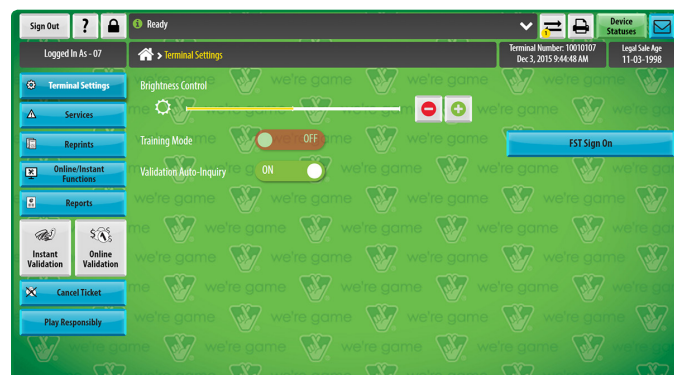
Sign Out ? Ready Device Statuses

Logged In As - 07

> Terminal Settings

Terminal Number: 10010107
Dec 3, 2015 9:44:48 AM

Legal Sale Age
11-03-1998

Terminal Settings

Services

Reprints

Online/Instant Functions

Reports

Instant Validation

Online Validation

Cancel Ticket

Play Responsibly

Brightness Control

Training Mode OFF

Validation Auto-Inquiry ON

FST Sign On

we're game we're game we're game we're game